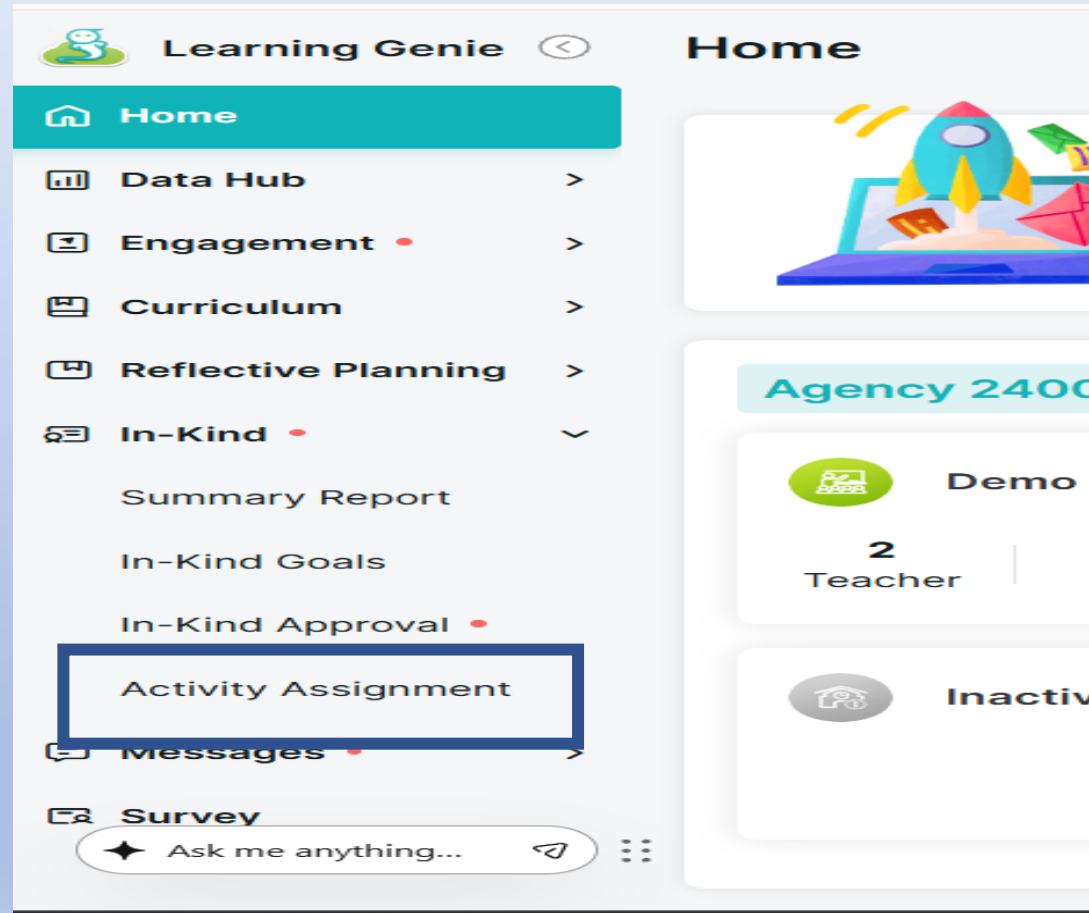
Learning Genie

Home

Home

Data Hub >

Engagement >

Curriculum >

Reflective Planning >

In-Kind

Summary Report

In-Kind Goals

In-Kind Approval

Activity Assignment

Messages >

Survey

Ask me anything...

Agency 2400

Demo

2
Teacher

Inactiv